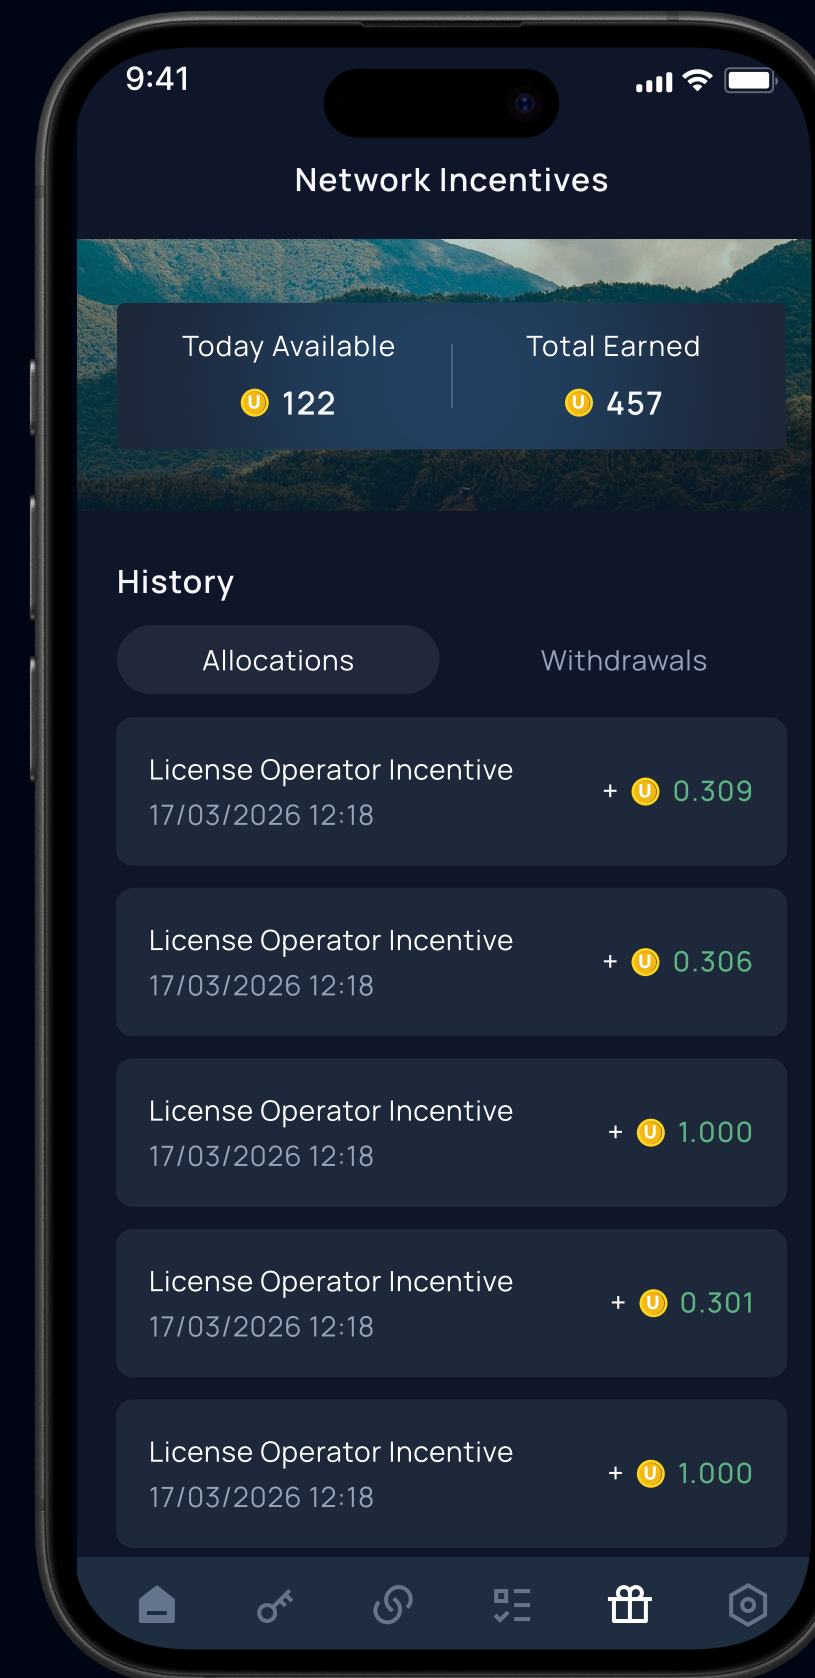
9:41

Network Incentives

Today Available
U 122

Total Earned
U 457

History

Allocations

Withdrawals

License Operator Incentive
17/03/2026 12:18
+ U 0.309

License Operator Incentive
17/03/2026 12:18
+ U 0.306

License Operator Incentive
17/03/2026 12:18
+ U 1.000

License Operator Incentive
17/03/2026 12:18
+ U 0.301

License Operator Incentive
17/03/2026 12:18
+ U 1.000